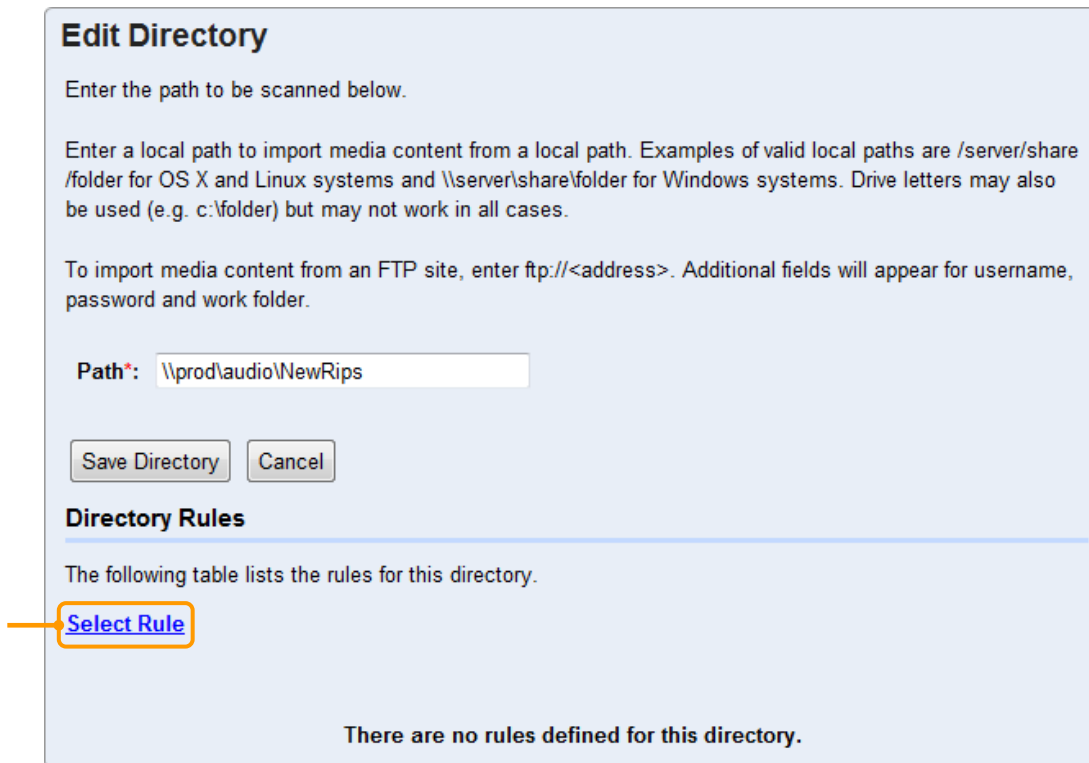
Edit Directory

Enter the path to be scanned below.

Enter a local path to import media content from a local path. Examples of valid local paths are /server/share/folder for OS X and Linux systems and \\server\share\folder for Windows systems. Drive letters may also be used (e.g. c:\folder) but may not work in all cases.

To import media content from an FTP site, enter ftp://<address>. Additional fields will appear for username, password and work folder.

Path*: \\prod\audio\NewRips

Save Directory Cancel

Directory Rules

The following table lists the rules for this directory.

Select Rule

There are no rules defined for this directory.